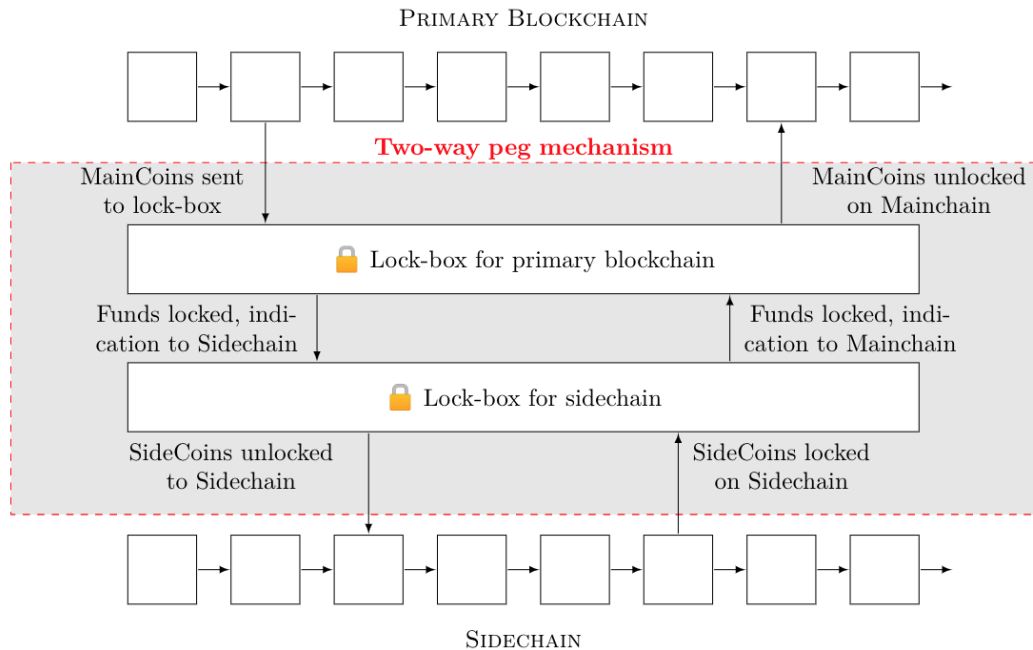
Primary Blockchain

Two-way peg mechanism

MainCoins sent to lock-box

MainCoins unlocked on Mainchain

Lock-box for primary blockchain

Funds locked, indication to Sidechain

Funds locked, indication to Mainchain

Lock-box for sidechain

SideCoins unlocked to Sidechain

SideCoins locked on Sidechain

Sidechain